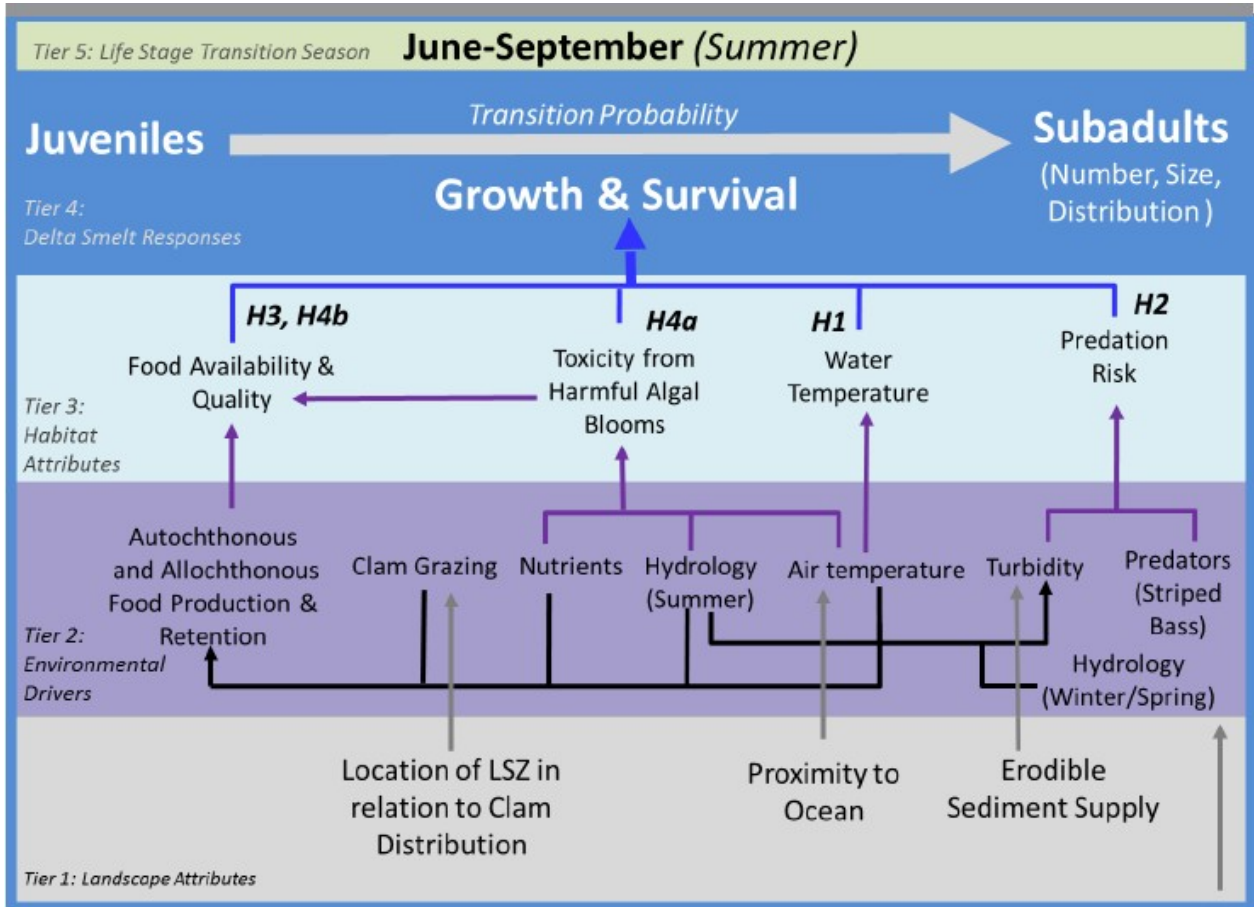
Tier 5: Life Stage Transition Season June-September (Summer)

Juveniles

Transition Probability

Subadults (Number, Size, Distribution )

Growth & Survival

Tier 4: Delta Smelt Responses

H3, H4b

H4a

H1

H2

Food Availability & Quality

Toxicity from Harmful Algal Blooms

Water Temperature

Predation Risk

Tier 3: Habitat Attributes

Autochthonous and Allochthonous Food Production & Retention

Clam Grazing

Nutrients

Hydrology (Summer)

Air temperature

Turbidity

Predators (Striped Bass)

Hydrology (Winter/Spring)

Tier 2: Environmental Drivers

Location of LSZ in relation to Clam Distribution

Proximity to Ocean

Erodible Sediment Supply

Tier 1: Landscape Attributes